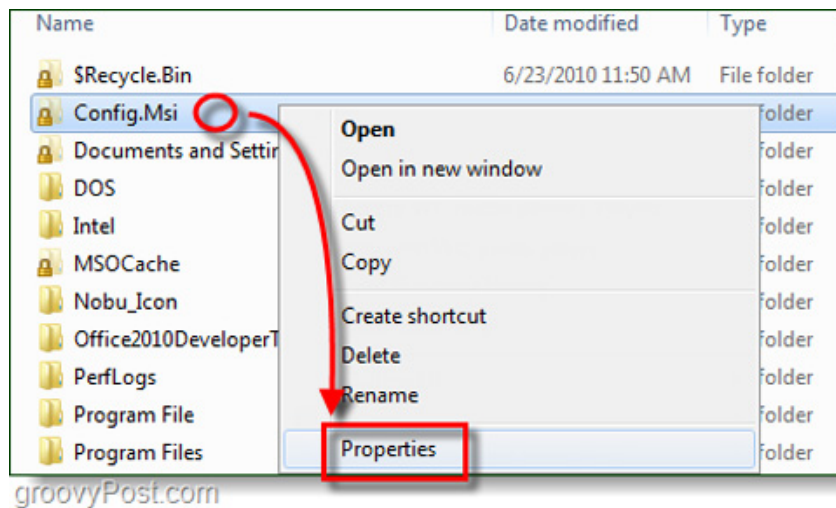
Name

Date modified

Type

$Recycle.Bin

6/23/2010 11:50 AM

File folder

Config.Msi

folder

Documents and Settir

folder

DOS

folder

Intel

folder

MSOCache

folder

Nobu_Icon

folder

Office2010DeveloperT

folder

PerfLogs

folder

Program File

folder

Program Files

folder

Open

Open in new window

Cut

Copy

Create shortcut

Delete

Rename

Properties

groovyPost.com